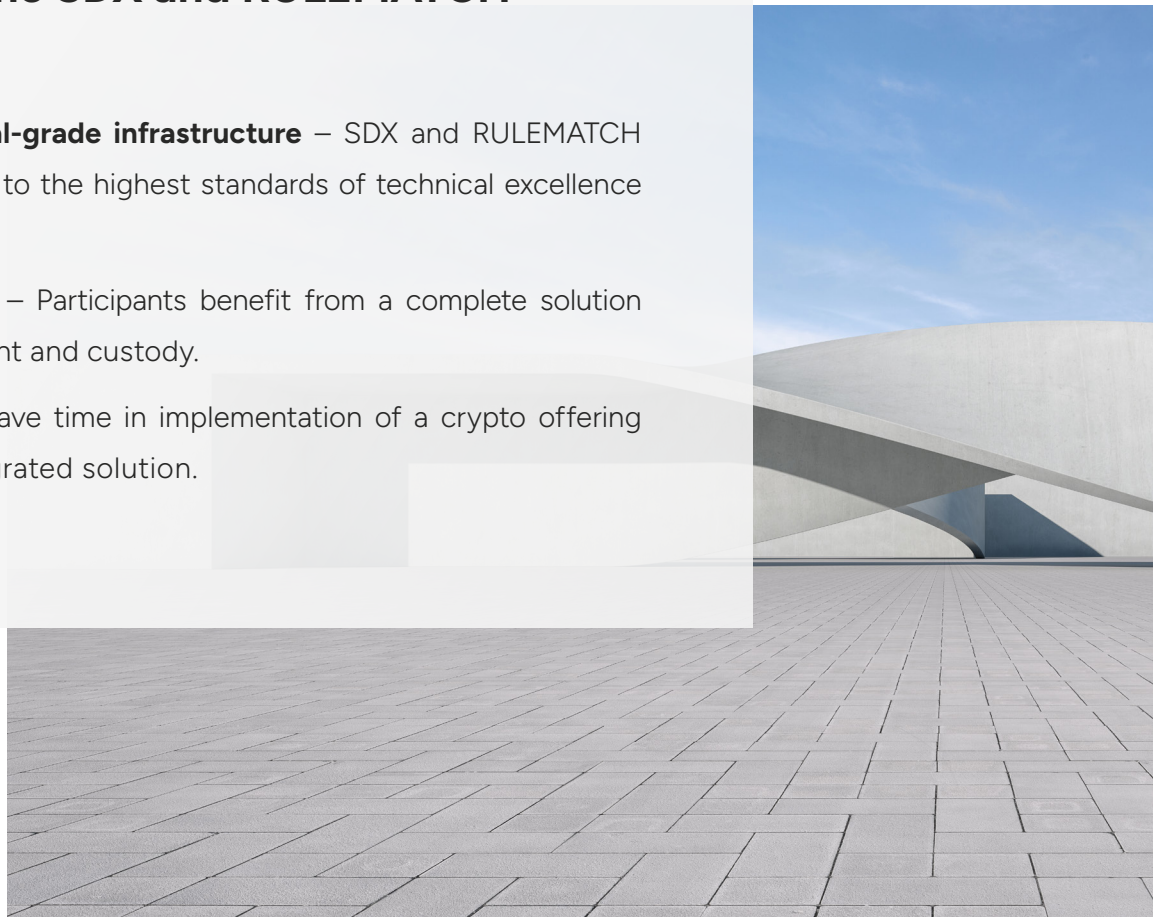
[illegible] SDX and RULEMATCH

**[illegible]l-grade infrastructure** – SDX and RULEMATCH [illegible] to the highest standards of technical excellence

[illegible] – Participants benefit from a complete solution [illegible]nt and custody.

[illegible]ave time in implementation of a crypto offering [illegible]rated solution.